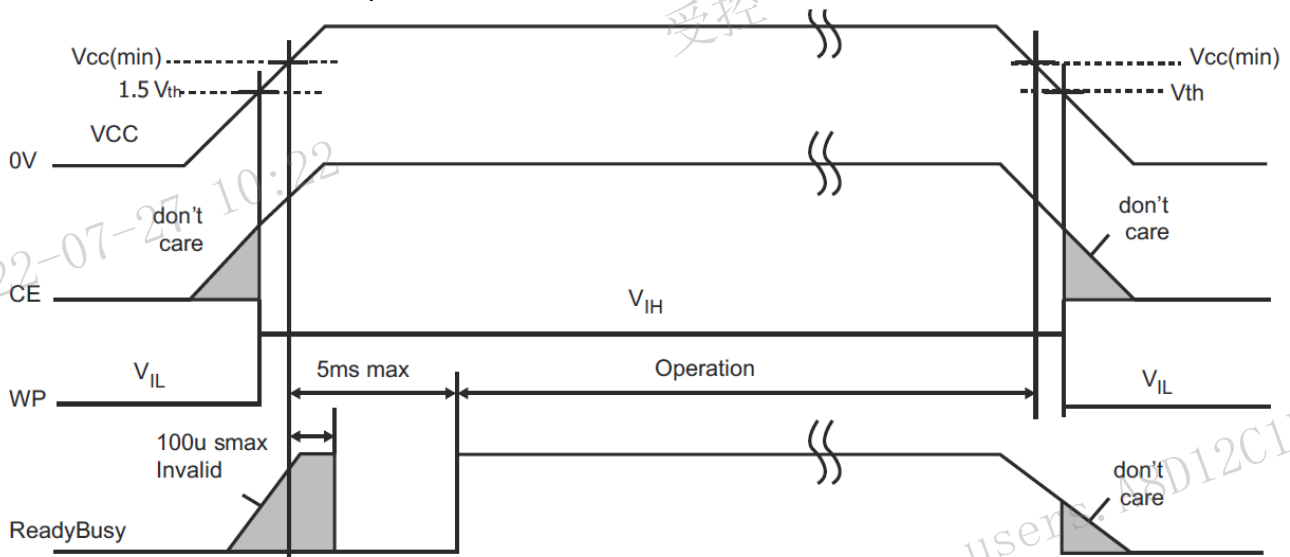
受控

Vcc(min)
1.5 $V_{th}$
VCC
0V

Vcc(min)
Vth

22-07-27 10:22

don't care
CE

$V_{IH}$

don't care

$V_{IL}$
WP

5ms max

Operation

$V_{IL}$

100u smax
Invalid

ReadyBusy

don't care

user: A8D12C1